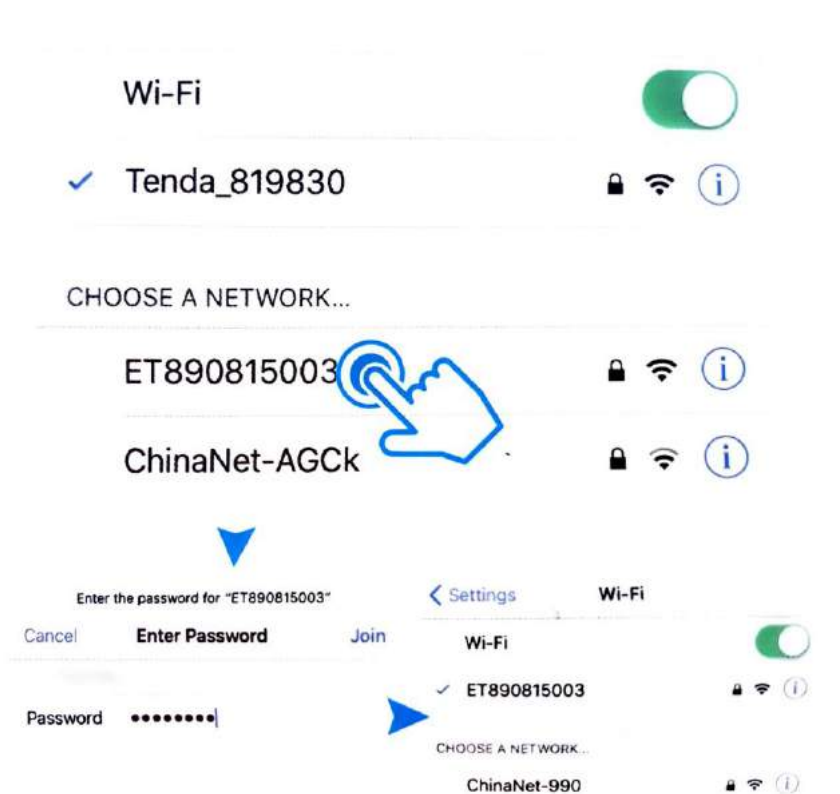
Wi-Fi

✓ Tenda_819830

CHOOSE A NETWORK...

ET890815003

ChinaNet-AGCk

Enter the password for "ET890815003"

Cancel Enter Password Join

Password ••••••••

< Settings Wi-Fi

Wi-Fi

✓ ET890815003

CHOOSE A NETWORK...

ChinaNet-990